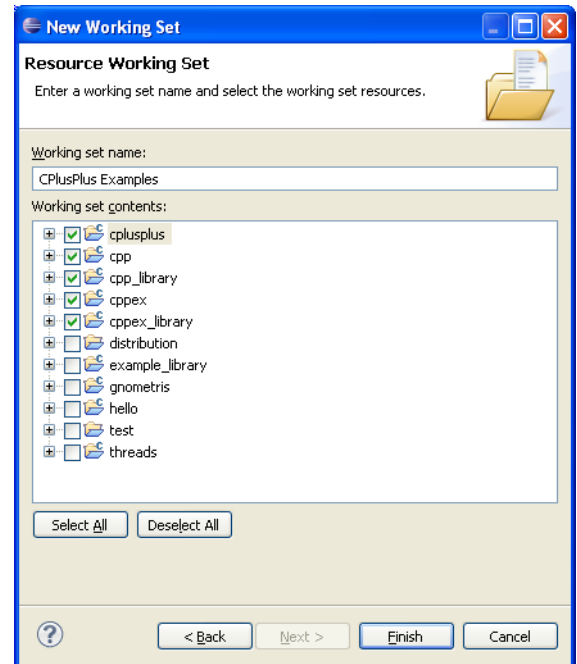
New Working Set

Resource Working Set

Enter a working set name and select the working set resources.

Working set name:

CPlusPlus Examples

Working set contents:

cplusplus
cpp
cpp_library
cppex
cppex_library
distribution
example_library
gnometris
hello
test
threads

Select All
Deselect All

< Back
Next >
Finish
Cancel